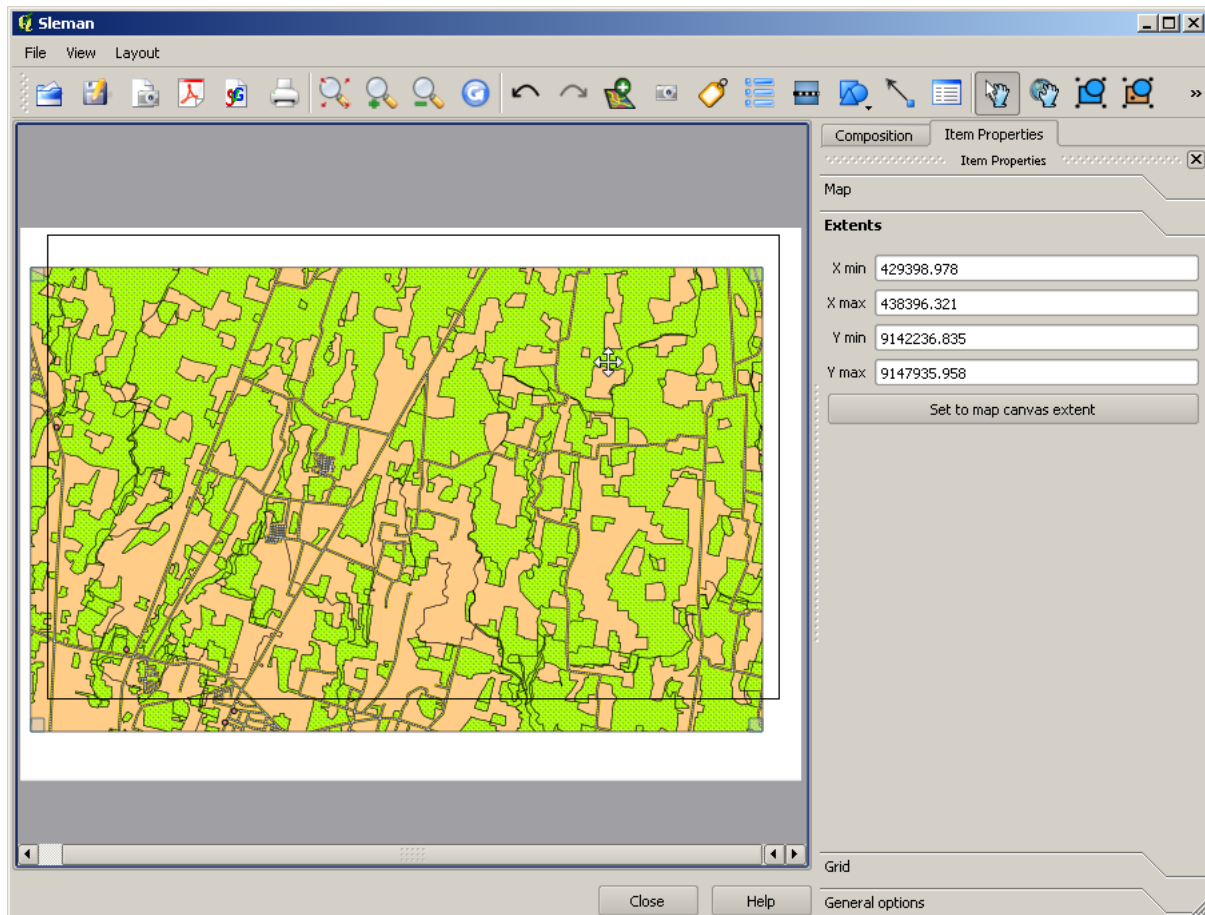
Sleman

File View Layout

Composition Item Properties

Item Properties

Map

Extents

X min 429398.978

X max 438396.321

Y min 9142236.835

Y max 9147935.958

Set to map canvas extent

Grid

General options

Close Help